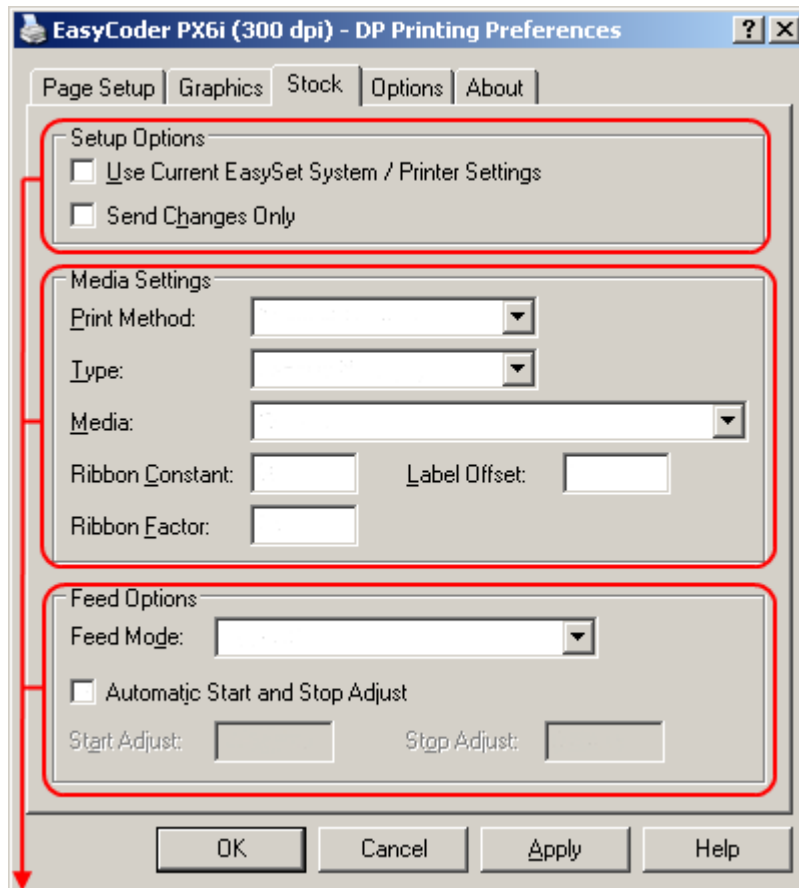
EasyCoder PX6i (300 dpi) - DP Printing Preferences

?

X

Page Setup | Graphics | Stock | Options | About

Setup Options

Use Current EasySet System / Printer Settings

Send Changes Only

Media Settings

Print Method:

Type:

Media:

Ribbon Constant:

Label Offset:

Ribbon Factor:

Feed Options

Feed Mode:

Automatic Start and Stop Adjust

Start Adjust:

Stop Adjust:

OK

Cancel

Apply

Help